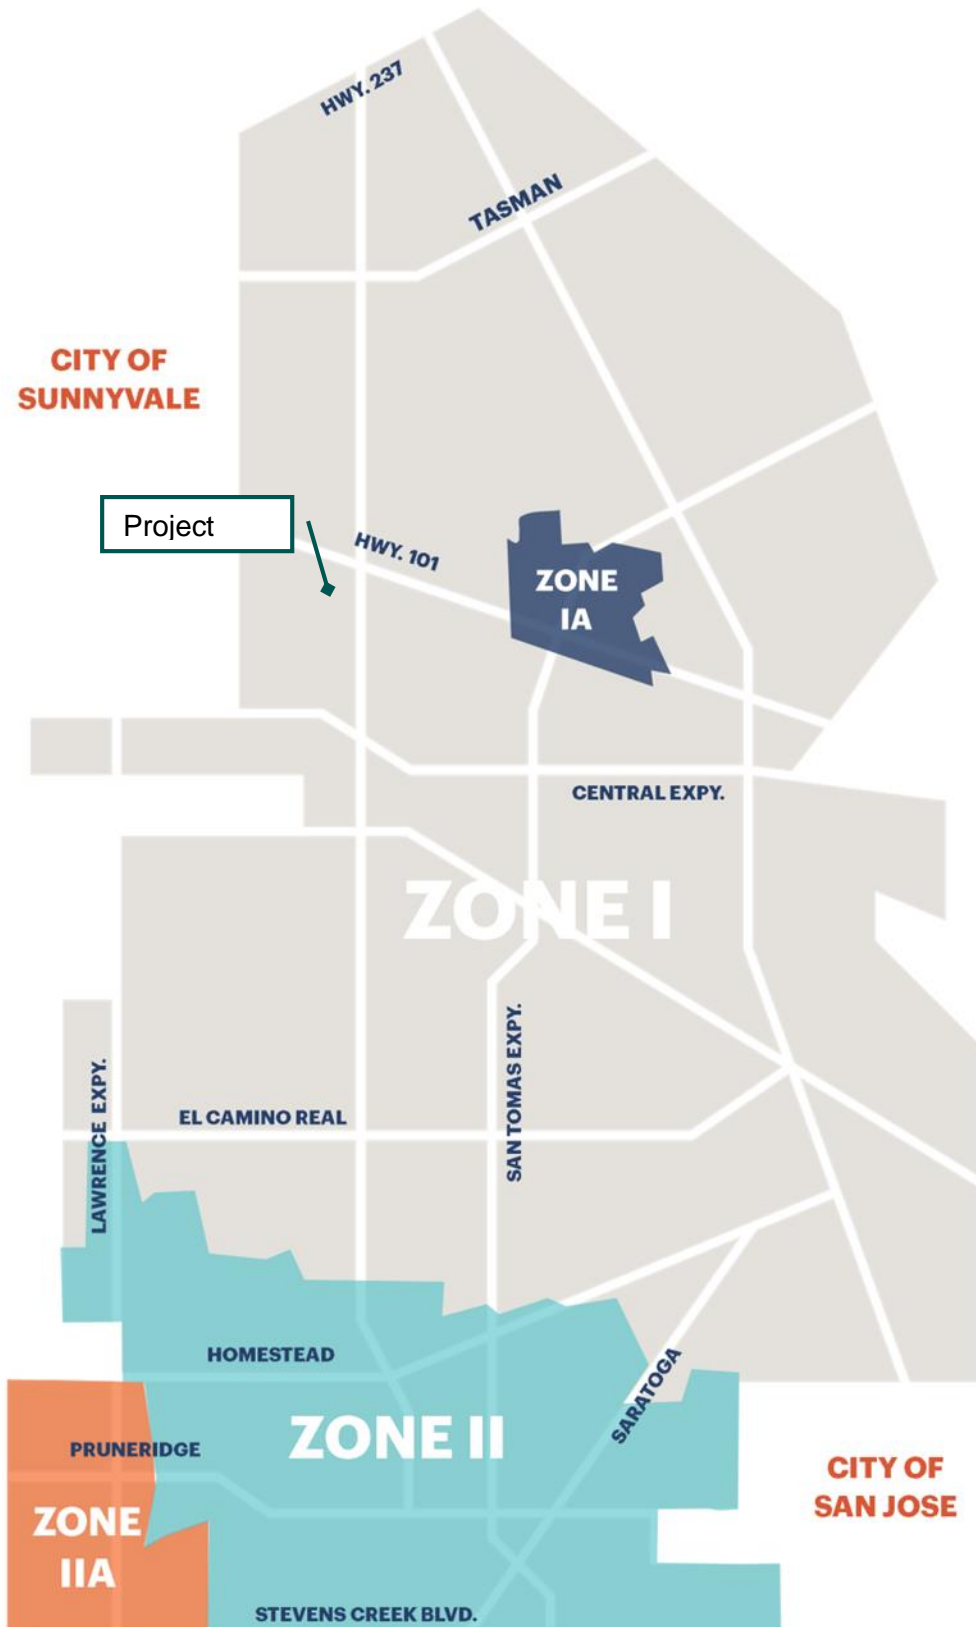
HWY. 237

TASMAN

CITY OF SUNNYVALE

Project

HWY. 101

ZONE IA

CENTRAL EXPY.

ZONE I

LAWRENCE EXPY.

EL CAMINO REAL

SAN TOMAS EXPY.

HOMESTEAD

SARATOGA

PRUNERIDGE

ZONE II

CITY OF SAN JOSE

ZONE IIA

STEVENS CREEK BLVD.